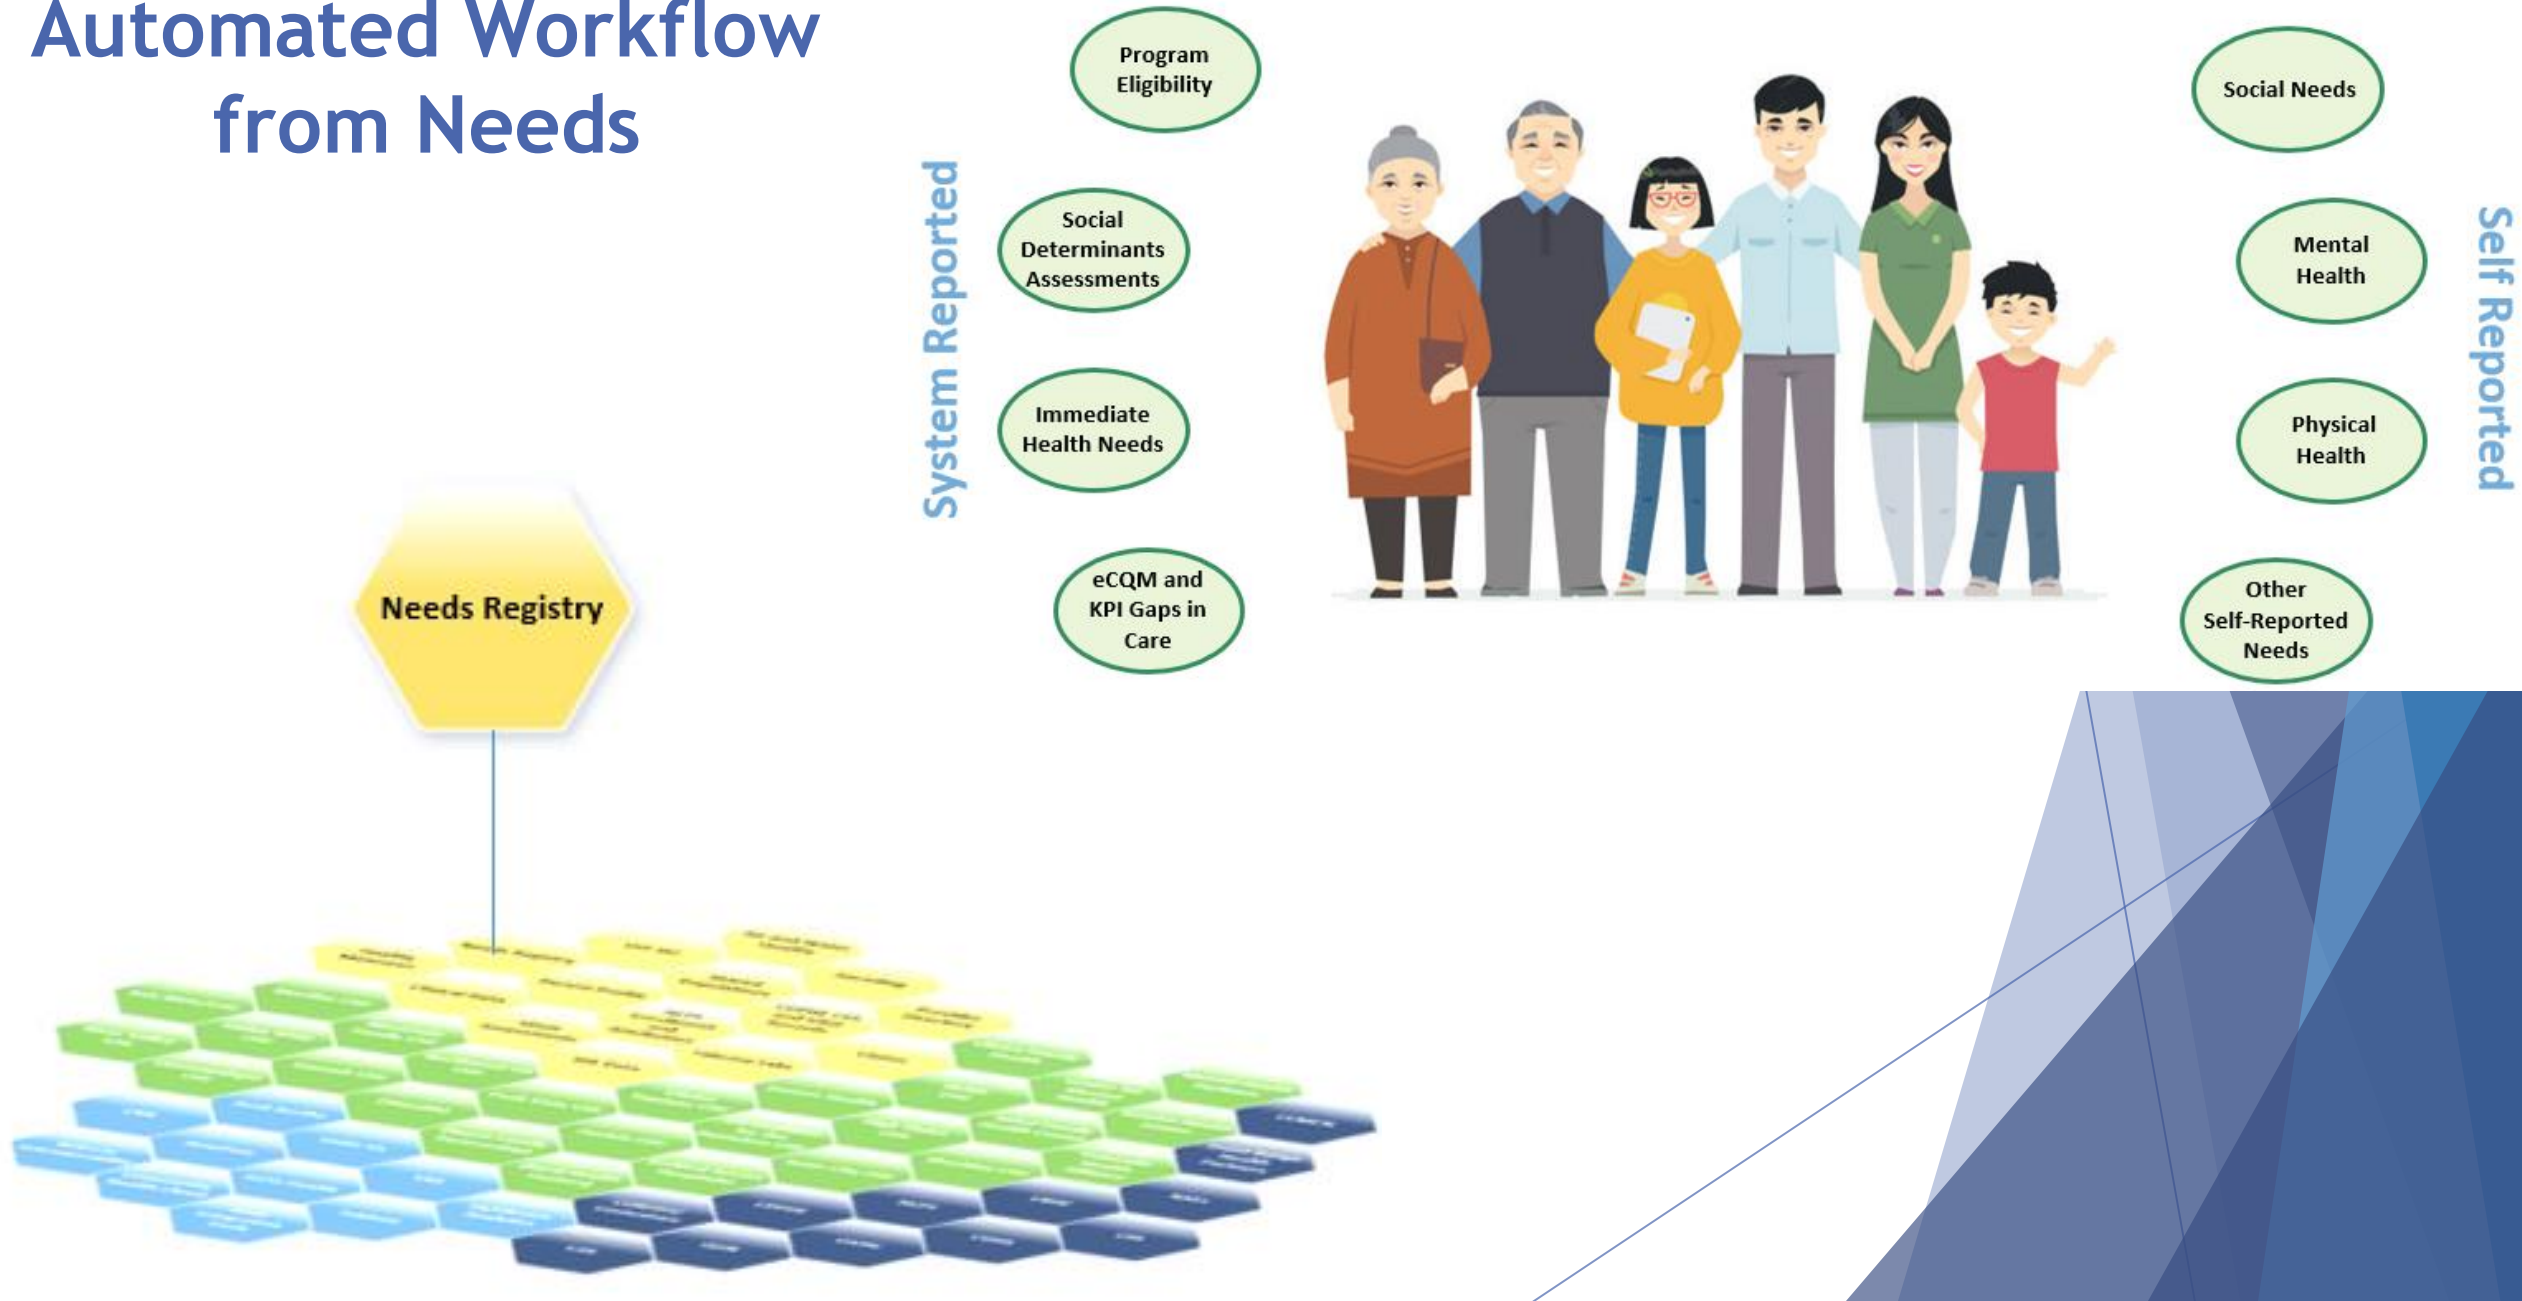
Automated Workflow from Needs

System Reported

Program Eligibility

Social Determinants Assessments

Immediate Health Needs

eCQM and KPI Gaps in Care

Social Needs

Mental Health

Physical Health

Other Self-Reported Needs

Self Reported

Needs Registry

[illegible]